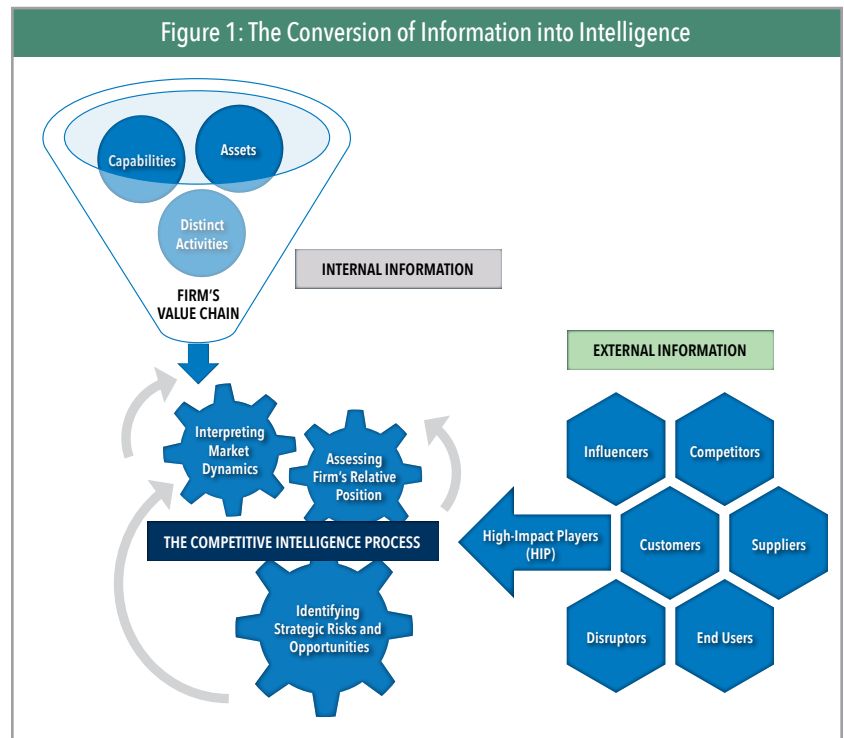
Figure 1: The Conversion of Information into Intelligence

Capabilities

Assets

Distinct Activities

FIRM'S VALUE CHAIN

INTERNAL INFORMATION

EXTERNAL INFORMATION

Interpreting Market Dynamics

Assessing Firm's Relative Position

THE COMPETITIVE INTELLIGENCE PROCESS

Identifying Strategic Risks and Opportunities

High-Impact Players (HIP)

Influencers

Competitors

Customers

Suppliers

Disruptors

End Users